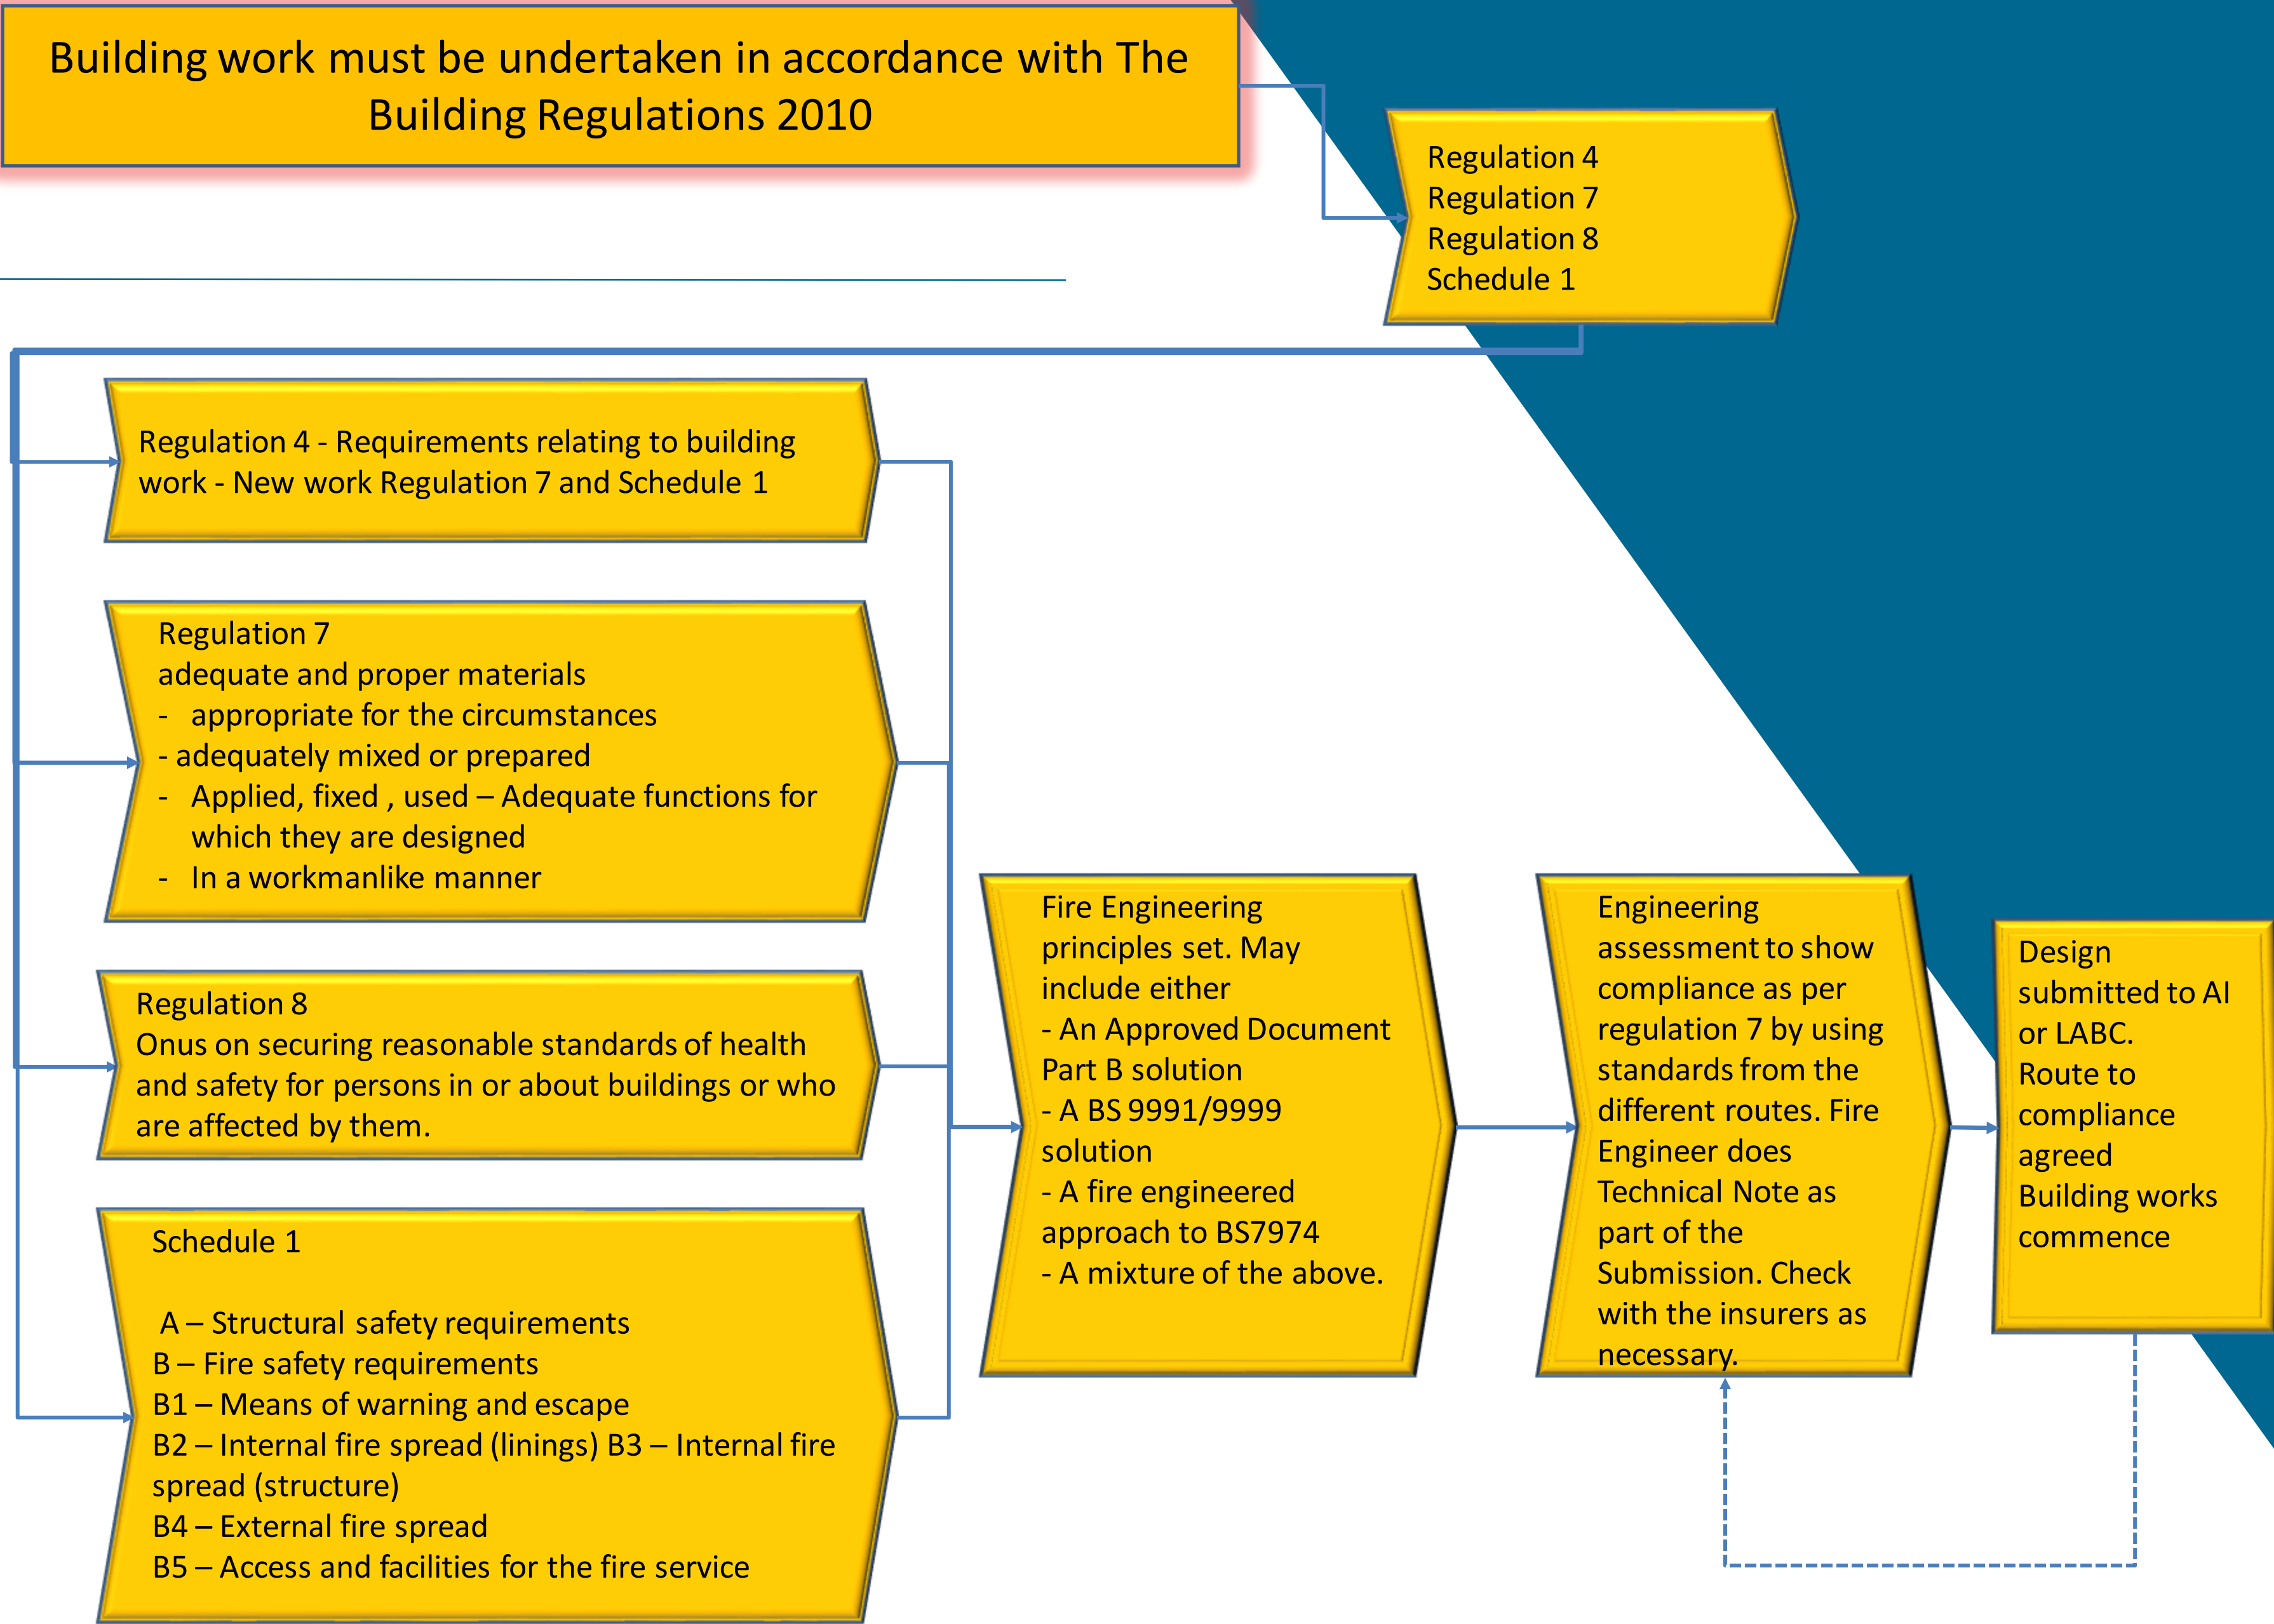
Building work must be undertaken in accordance with The Building Regulations 2010

Regulation 4
Regulation 7
Regulation 8
Schedule 1

Regulation 4 - Requirements relating to building work - New work Regulation 7 and Schedule 1

Regulation 7
adequate and proper materials
- appropriate for the circumstances
- adequately mixed or prepared
- Applied, fixed , used – Adequate functions for which they are designed
- In a workmanlike manner

Regulation 8
Onus on securing reasonable standards of health and safety for persons in or about buildings or who are affected by them.

Schedule 1

A – Structural safety requirements
B – Fire safety requirements
B1 – Means of warning and escape
B2 – Internal fire spread (linings) B3 – Internal fire spread (structure)
B4 – External fire spread
B5 – Access and facilities for the fire service

Fire Engineering principles set. May include either
- An Approved Document Part B solution
- A BS 9991/9999 solution
- A fire engineered approach to BS7974
- A mixture of the above.

Engineering assessment to show compliance as per regulation 7 by using standards from the different routes. Fire Engineer does Technical Note as part of the Submission. Check with the insurers as necessary.

Design submitted to AI or LABC.
Route to compliance agreed
Building works commence